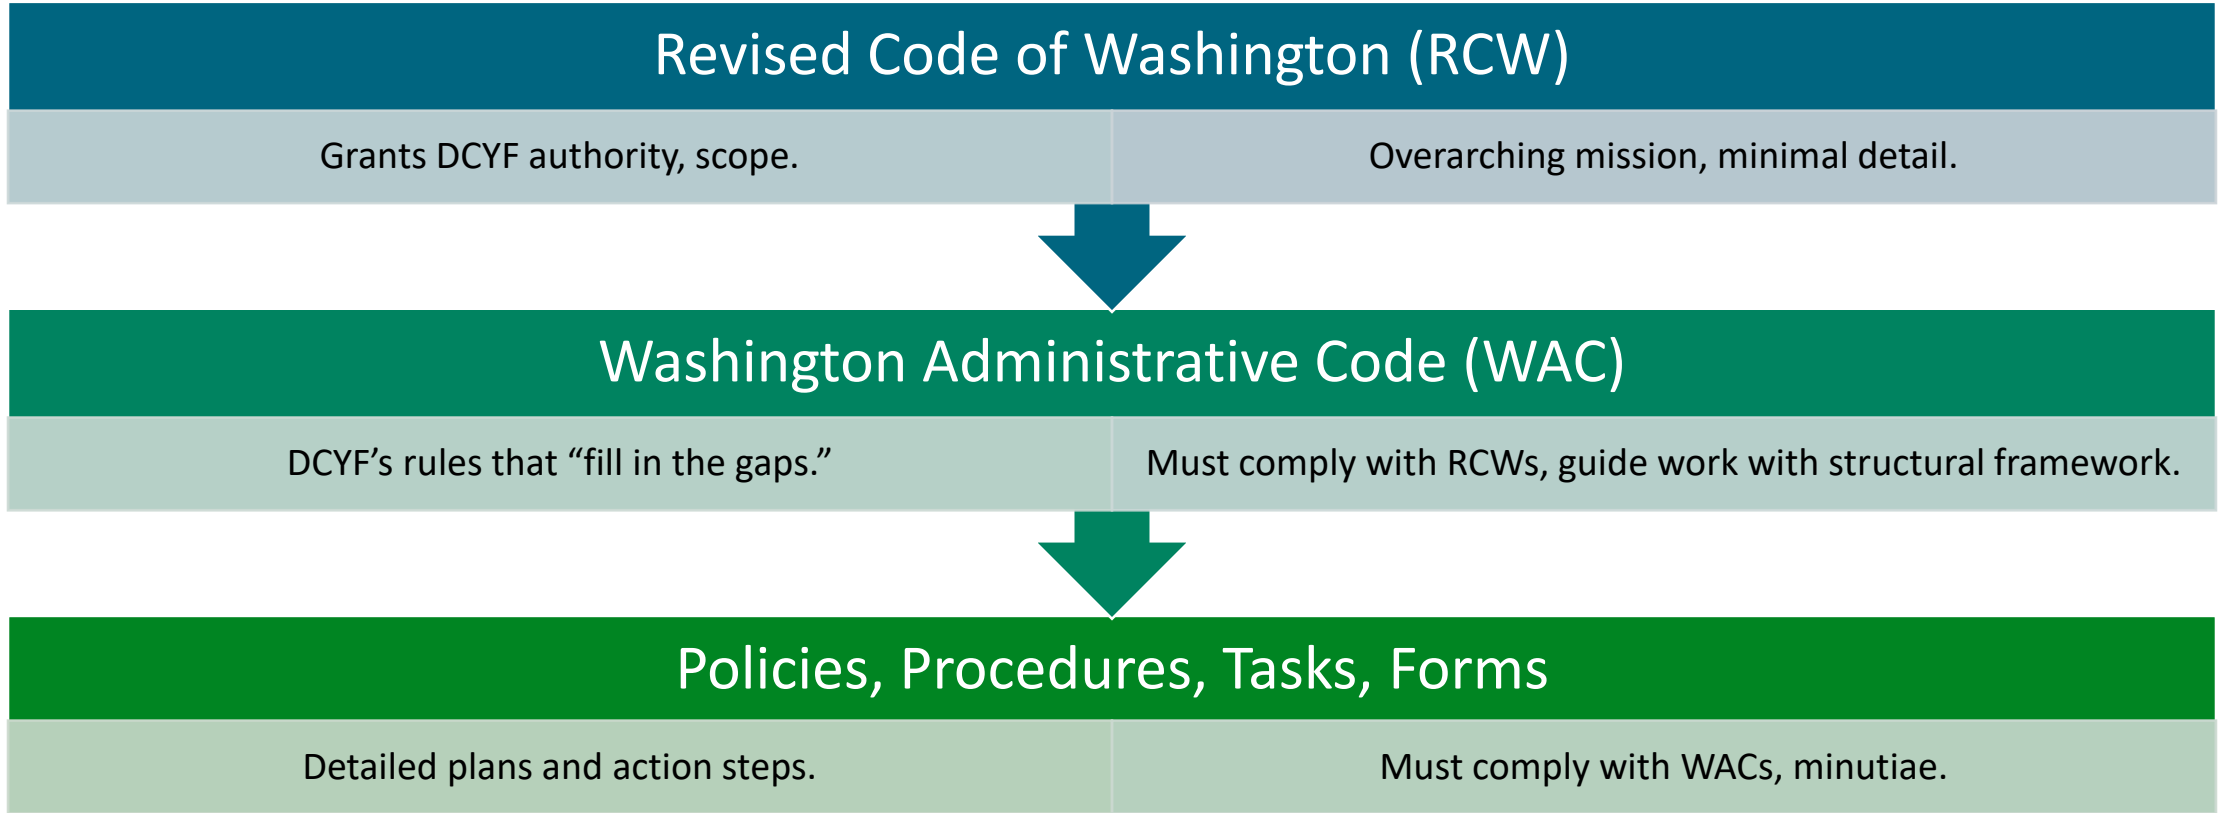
Revised Code of Washington (RCW)

Grants DCYF authority, scope.

Overarching mission, minimal detail.

Washington Administrative Code (WAC)

DCYF’s rules that “fill in the gaps.”

Must comply with RCWs, guide work with structural framework.

Policies, Procedures, Tasks, Forms

Detailed plans and action steps.

Must comply with WACs, minutiae.